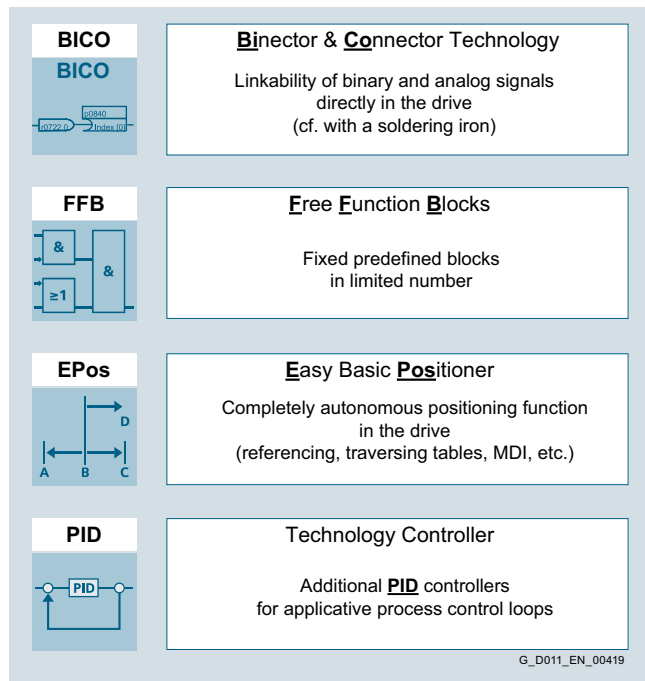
BICO

BICO

r0722.0

p0840

Index [0]

Binector & Connector Technology

Linkability of binary and analog signals directly in the drive (cf. with a soldering iron)

FFB

&

≥1

&

Free Function Blocks

Fixed predefined blocks in limited number

EPos

D

A B C

Easy Basic Positioner

Completely autonomous positioning function in the drive (referencing, traversing tables, MDI, etc.)

PID

PID

Technology Controller

Additional PID controllers for applicative process control loops

G_D011_EN_00419